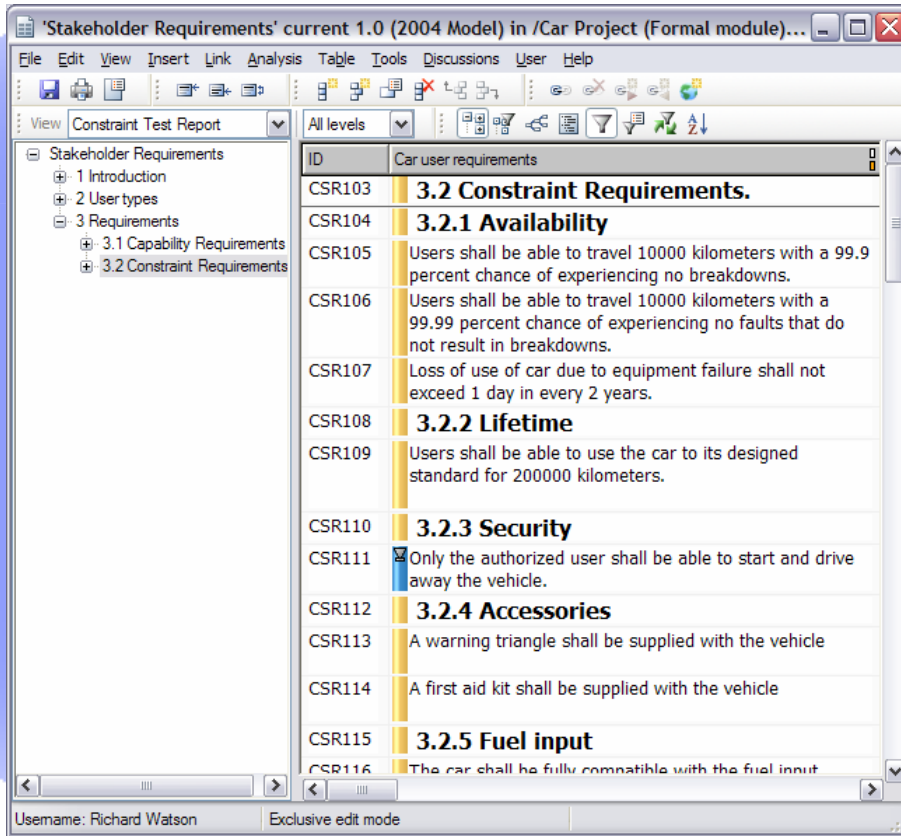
'Stakeholder Requirements' current 1.0 (2004 Model) in /Car Project (Formal module)...

File Edit View Insert Link Analysis Table Tools Discussions User Help

View Constraint Test Report

All levels

Stakeholder Requirements
1 Introduction
2 User types
3 Requirements
3.1 Capability Requirements
3.2 Constraint Requirements

| ID | Car user requirements |
|---|---|
| CSR103 | 3.2 Constraint Requirements. |
| CSR104 | 3.2.1 Availability |
| CSR105 | Users shall be able to travel 10000 kilometers with a 99.9 percent chance of experiencing no breakdowns. |
| CSR106 | Users shall be able to travel 10000 kilometers with a 99.99 percent chance of experiencing no faults that do not result in breakdowns. |
| CSR107 | Loss of use of car due to equipment failure shall not exceed 1 day in every 2 years. |
| CSR108 | 3.2.2 Lifetime |
| CSR109 | Users shall be able to use the car to its designed standard for 200000 kilometers. |
| CSR110 | 3.2.3 Security |
| CSR111 | Only the authorized user shall be able to start and drive away the vehicle. |
| CSR112 | 3.2.4 Accessories |
| CSR113 | A warning triangle shall be supplied with the vehicle |
| CSR114 | A first aid kit shall be supplied with the vehicle |
| CSR115 | 3.2.5 Fuel input |
| CSR116 | The car shall be fully compatible with the fuel input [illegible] |

Username: Richard Watson
Exclusive edit mode